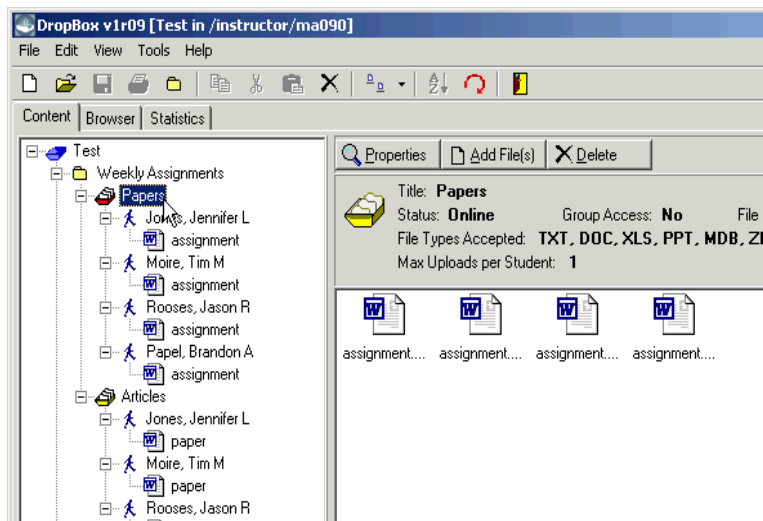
DropBox v1r09 [Test in /instructor/ma090]

File Edit View Tools Help

Content Browser Statistics

Test
Weekly Assignments
Papers
Jones, Jennifer L
assignment
Moire, Tim M
assignment
Rooses, Jason R
assignment
Papel, Brandon A
assignment
Articles
Jones, Jennifer L
paper
Moire, Tim M
paper
Rooses, Jason R

Properties Add File(s) Delete

Title: Papers
Status: Online Group Access: No File
File Types Accepted: TXT, DOC, XLS, PPT, MDB, Z
Max Uploads per Student: 1

assignment.... assignment.... assignment.... assignment....